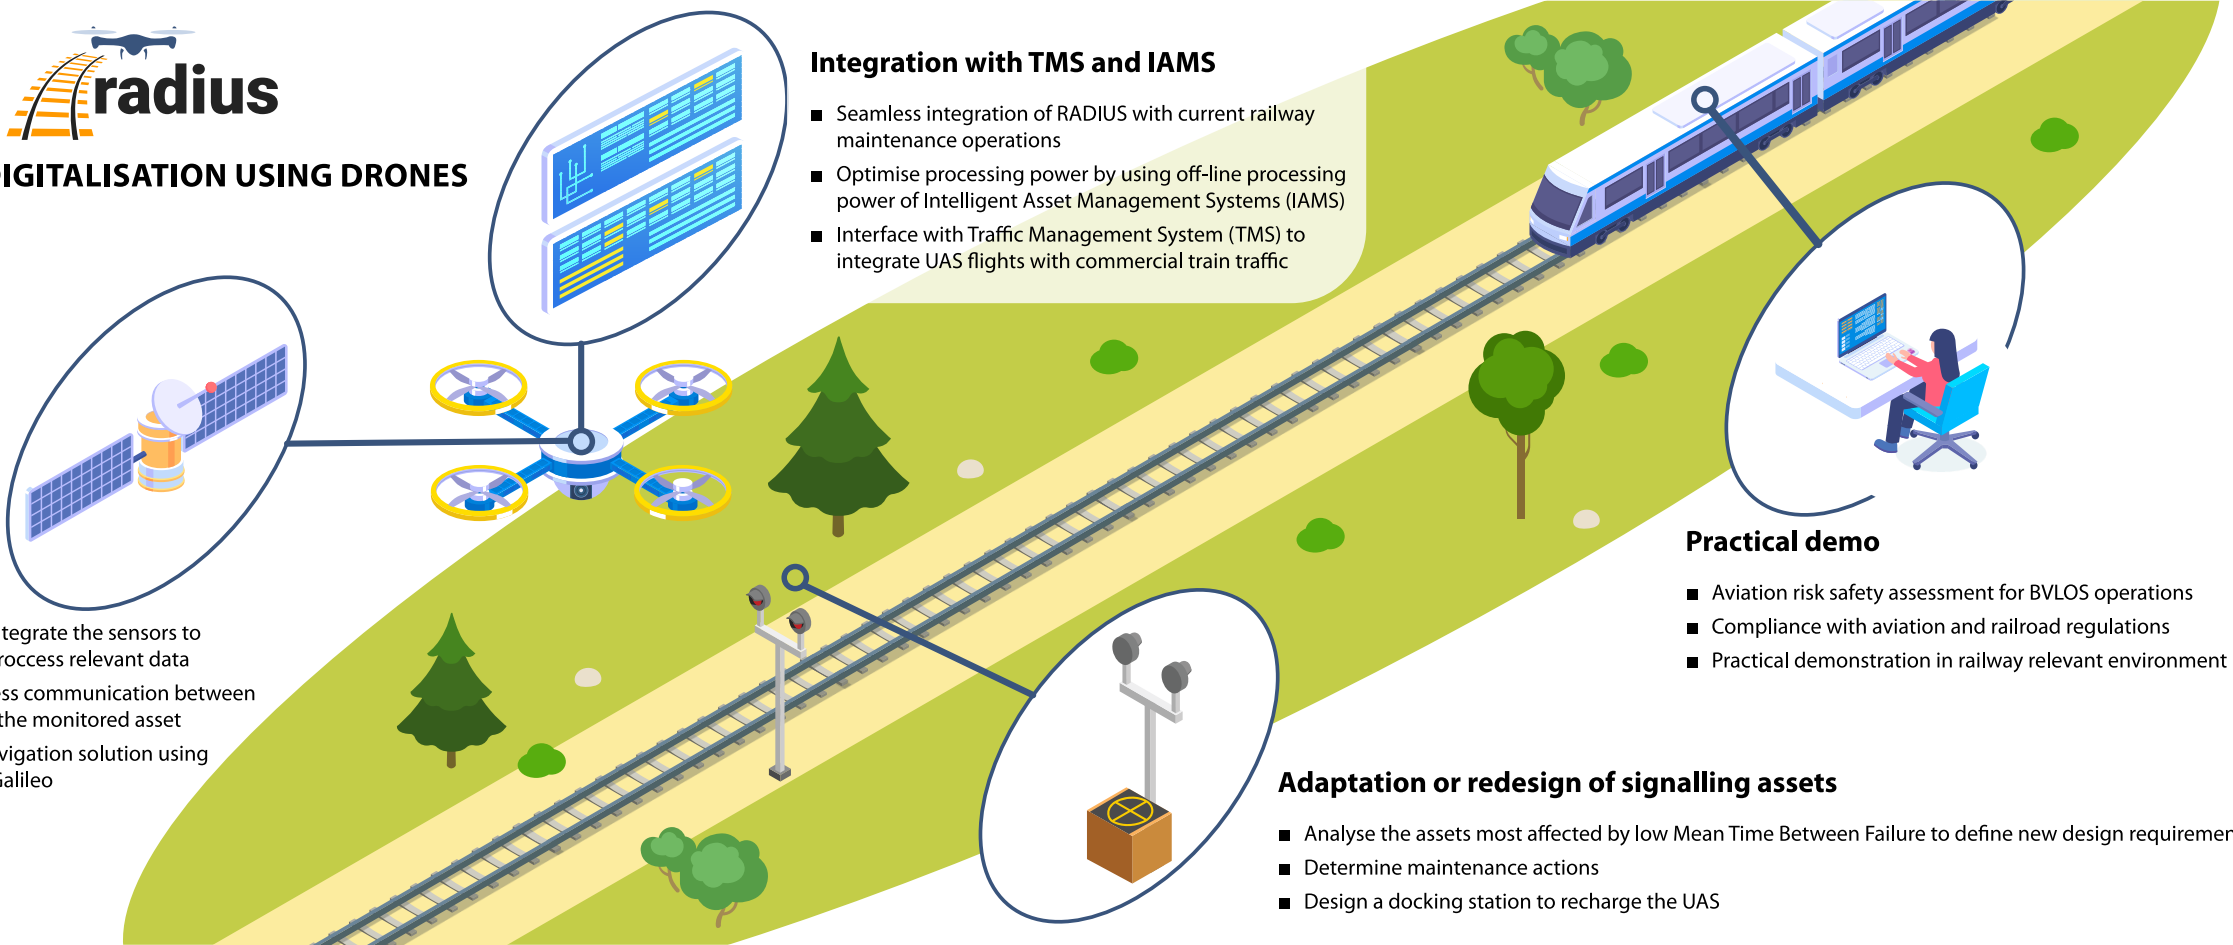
radius

IGITALISATION USING DRONES

Integration with TMS and IAMS

■ Seamless integration of RADIUS with current railway maintenance operations

■ Optimise processing power by using off-line processing power of Intelligent Asset Management Systems (IAMS)

■ Interface with Traffic Management System (TMS) to integrate UAS flights with commercial train traffic

tegrate the sensors to roccess relevant data

ss communication between the monitored asset

vigation solution using Galileo

Practical demo

■ Aviation risk safety assessment for BVLOS operations

■ Compliance with aviation and railroad regulations

■ Practical demonstration in railway relevant environment

Adaptation or redesign of signalling assets

■ Analyse the assets most affected by low Mean Time Between Failure to define new design requiremen

■ Determine maintenance actions

■ Design a docking station to recharge the UAS